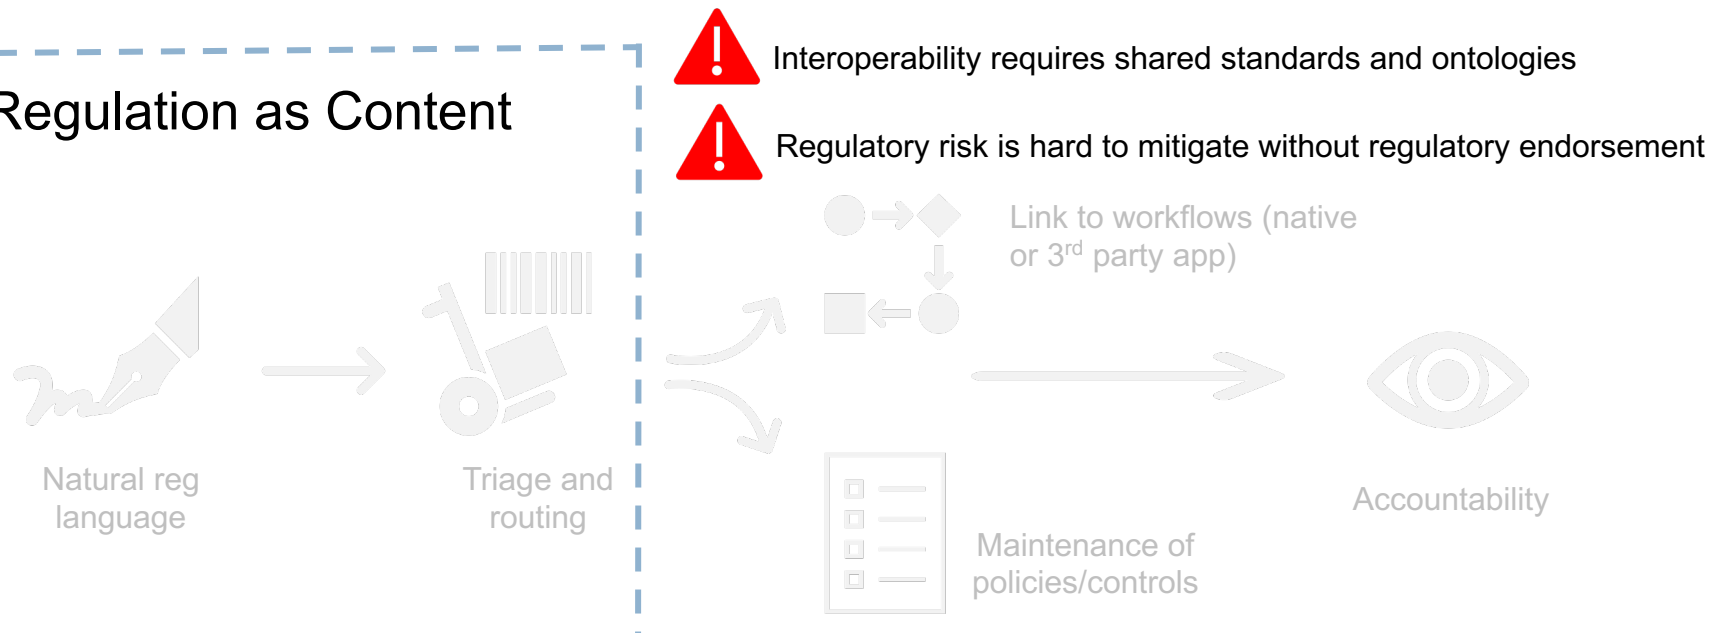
Regulation as Content

Interoperability requires shared standards and ontologies

Regulatory risk is hard to mitigate without regulatory endorsement

Link to workflows (native or 3$^{rd}$ party app)

Natural reg language

Triage and routing

Accountability

Maintenance of policies/controls